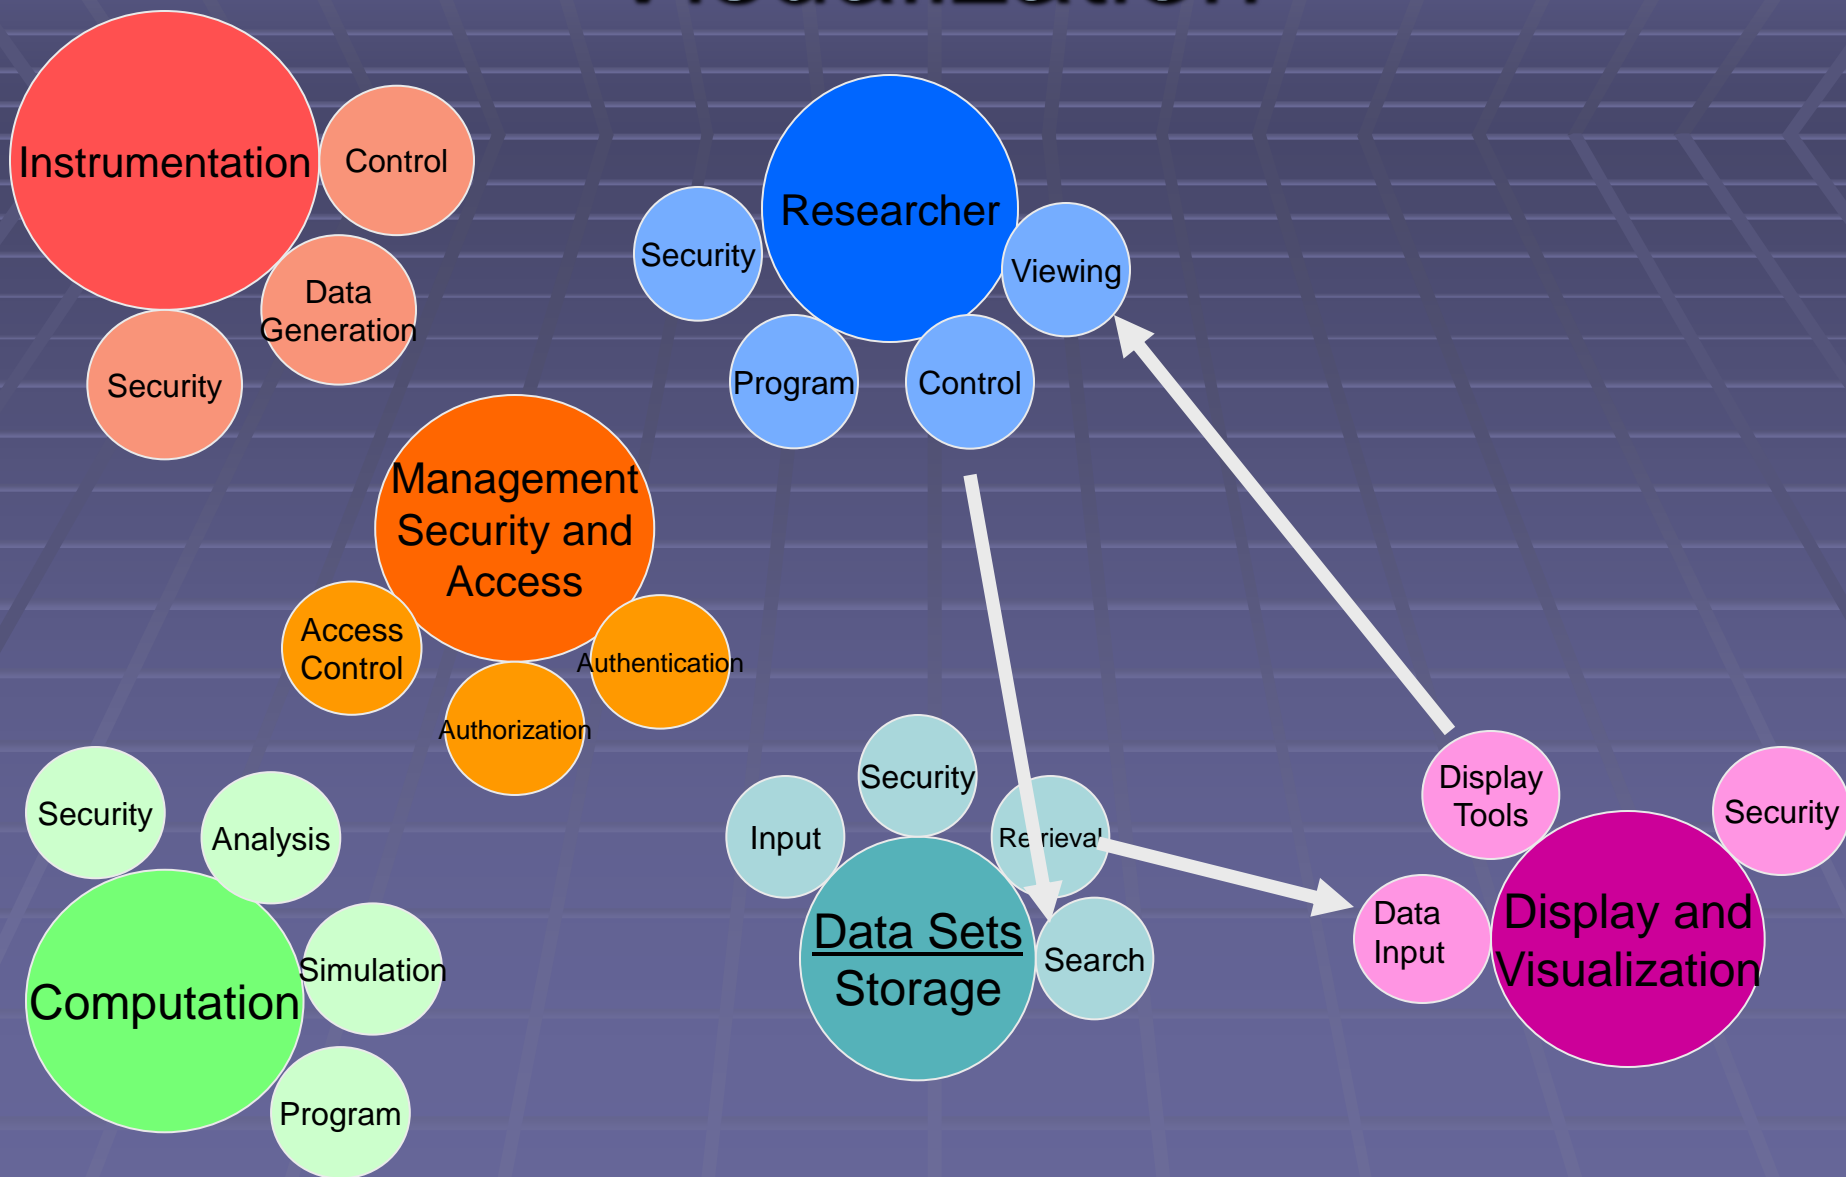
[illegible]

Instrumentation
Control
Data Generation
Security

Researcher
Security
Viewing
Program
Control

Management Security and Access
Access Control
Authentication
Authorization

Security
Analysis
Computation
Simulation
Program

Security
Input
Retrieval
Data Sets Storage
Search

Display Tools
Security
Data Input
Display and Visualization